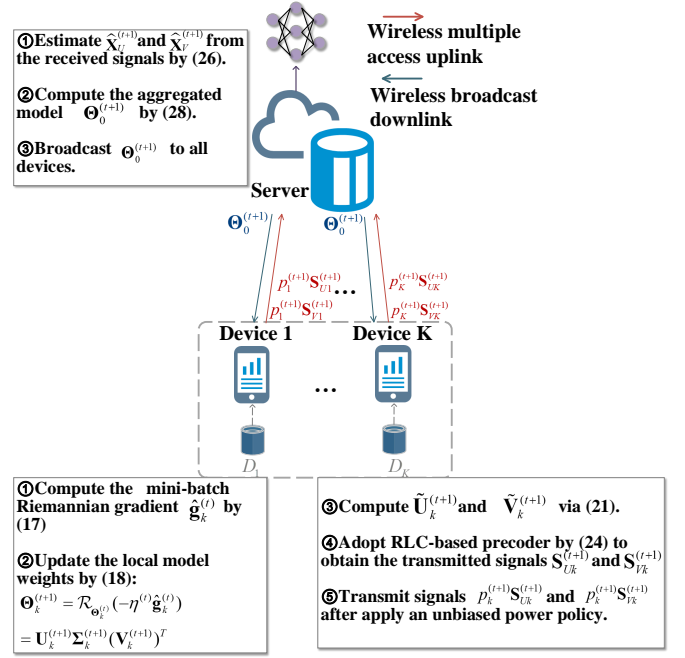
①Estimate $\widehat{\mathbf{X}}_U^{(t+1)}$ and $\widehat{\mathbf{X}}_V^{(t+1)}$ from the received signals by (26).

②Compute the aggregated model $\mathbf{\Theta}_0^{(t+1)}$ by (28).

③Broadcast $\mathbf{\Theta}_0^{(t+1)}$ to all devices.

Wireless multiple access uplink

Wireless broadcast downlink

Server

$\mathbf{\Theta}_0^{(t+1)}$

$\mathbf{\Theta}_0^{(t+1)}$

$p_1^{(t+1)}\mathbf{S}_{U1}^{(t+1)}$

$p_1^{(t+1)}\mathbf{S}_{V1}^{(t+1)}$

…

$p_K^{(t+1)}\mathbf{S}_{UK}^{(t+1)}$

$p_K^{(t+1)}\mathbf{S}_{VK}^{(t+1)}$

Device 1

Device K

…

$D_1$

$D_K$

①Compute the mini-batch Riemannian gradient $\hat{\mathbf{g}}_k^{(t)}$ by (17)

②Update the local model weights by (18):

$\mathbf{\Theta}_k^{(t+1)} = \mathcal{R}_{\mathbf{\Theta}_k^{(t)}}(-\eta^{(t)}\hat{\mathbf{g}}_k^{(t)})$

$= \mathbf{U}_k^{(t+1)}\mathbf{\Sigma}_k^{(t+1)}(\mathbf{V}_k^{(t+1)})^T$

③Compute $\tilde{\mathbf{U}}_k^{(t+1)}$ and $\tilde{\mathbf{V}}_k^{(t+1)}$ via (21).

④Adopt RLC-based precoder by (24) to obtain the transmitted signals $\mathbf{S}_{Uk}^{(t+1)}$ and $\mathbf{S}_{Vk}^{(t+1)}$

⑤Transmit signals $p_k^{(t+1)}\mathbf{S}_{Uk}^{(t+1)}$ and $p_k^{(t+1)}\mathbf{S}_{Vk}^{(t+1)}$ after apply an unbiased power policy.